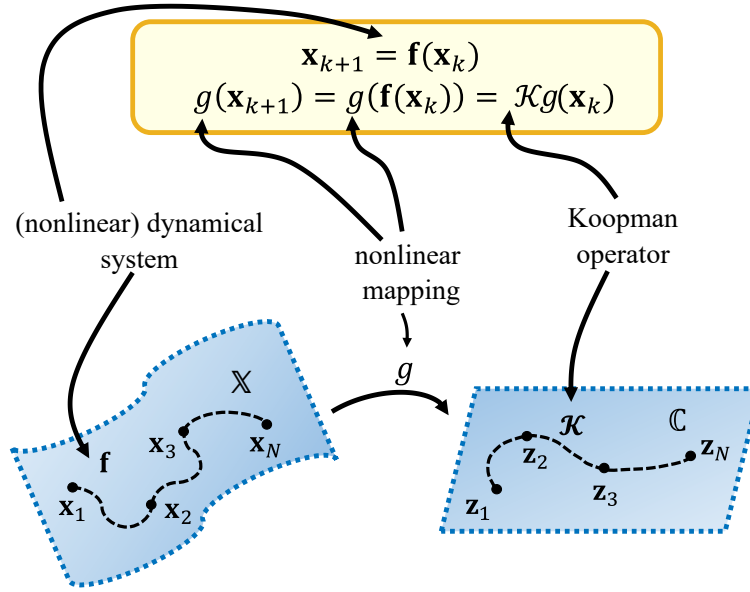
$\mathbf{x}_{k+1} = \mathbf{f}(\mathbf{x}_k)$
$g(\mathbf{x}_{k+1}) = g(\mathbf{f}(\mathbf{x}_k)) = \mathcal{K}g(\mathbf{x}_k)$

(nonlinear) dynamical system

nonlinear mapping

Koopman operator

$g$

$\mathbb{X}$

$\mathbf{f}$

$\mathbf{x}_1$

$\mathbf{x}_2$

$\mathbf{x}_3$

$\mathbf{x}_N$

$\mathcal{K}$

$\mathbb{C}$

$\mathbf{z}_1$

$\mathbf{z}_2$

$\mathbf{z}_3$

$\mathbf{z}_N$